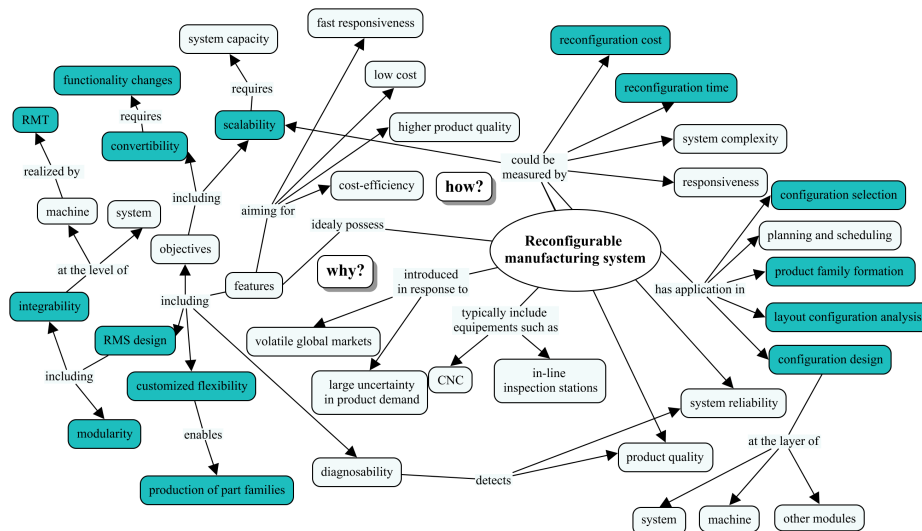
fast responsiveness

system capacity

reconfiguration cost

functionality changes

requires

low cost

reconfiguration time

requires

scalability

higher product quality

RMT

convertibility

system complexity

could be measured by

realized by

including

cost-efficiency

how?

responsiveness

configuration selection

aiming for

machine

system

idealy possess

Reconfigurable manufacturing system

planning and scheduling

objectives

at the level of

why?

introduced in response to

product family formation

features

has application in

integrability

including

layout configuration analysis

volatile global markets

typically include equipements such as

RMS design

configuration design

including

large uncertainty in product demand

CNC

in-line inspection stations

customized flexibility

system reliability

modularity

enables

at the layer of

diagnosability

product quality

detects

production of part families

system

machine

other modules